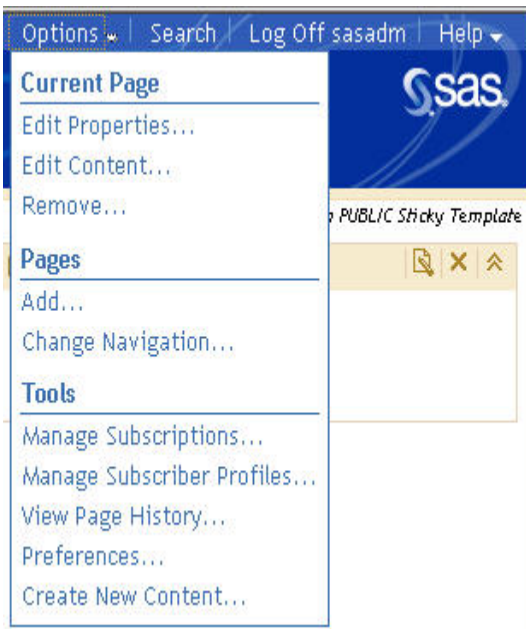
Options | Search | Log Off sasadm | Help

Current Page
Edit Properties...
Edit Content...
Remove...

Pages
Add...
Change Navigation...

Tools
Manage Subscriptions...
Manage Subscriber Profiles...
View Page History...
Preferences...
Create New Content...

sas

n PUBLIC Sticky Template